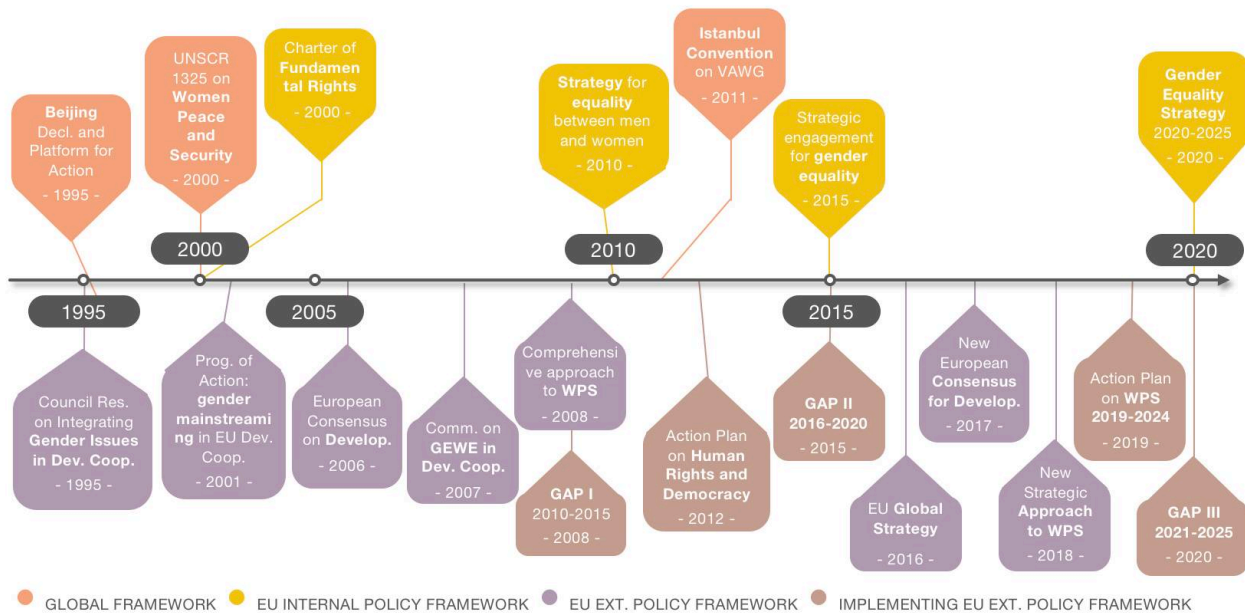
Beijing Decl. and Platform for Action
- 1995 -

UNSCR 1325 on Women Peace and Security
- 2000 -

Charter of Fundamental Rights
- 2000 -

Strategy for equality between men and women
- 2010 -

Istanbul Convention on VAWG
- 2011 -

Strategic engagement for gender equality
- 2015 -

Gender Equality Strategy 2020-2025
- 2020 -

2000

2010

2020

1995

2005

2015

Council Res. on Integrating Gender Issues in Dev. Coop.
- 1995 -

Prog. of Action: gender mainstreaming in EU Dev. Coop.
- 2001 -

European Consensus on Develop.
- 2006 -

Comm. on GEWE in Dev. Coop.
- 2007 -

Comprehensive approach to WPS
- 2008 -

GAP I 2010-2015
- 2008 -

Action Plan on Human Rights and Democracy
- 2012 -

GAP II 2016-2020
- 2015 -

EU Global Strategy
- 2016 -

New European Consensus for Develop.
- 2017 -

New Strategic Approach to WPS
- 2018 -

Action Plan on WPS 2019-2024
- 2019 -

GAP III 2021-2025
- 2020 -

GLOBAL FRAMEWORK   EU INTERNAL POLICY FRAMEWORK   EU EXT. POLICY FRAMEWORK   IMPLEMENTING EU EXT. POLICY FRAMEWORK